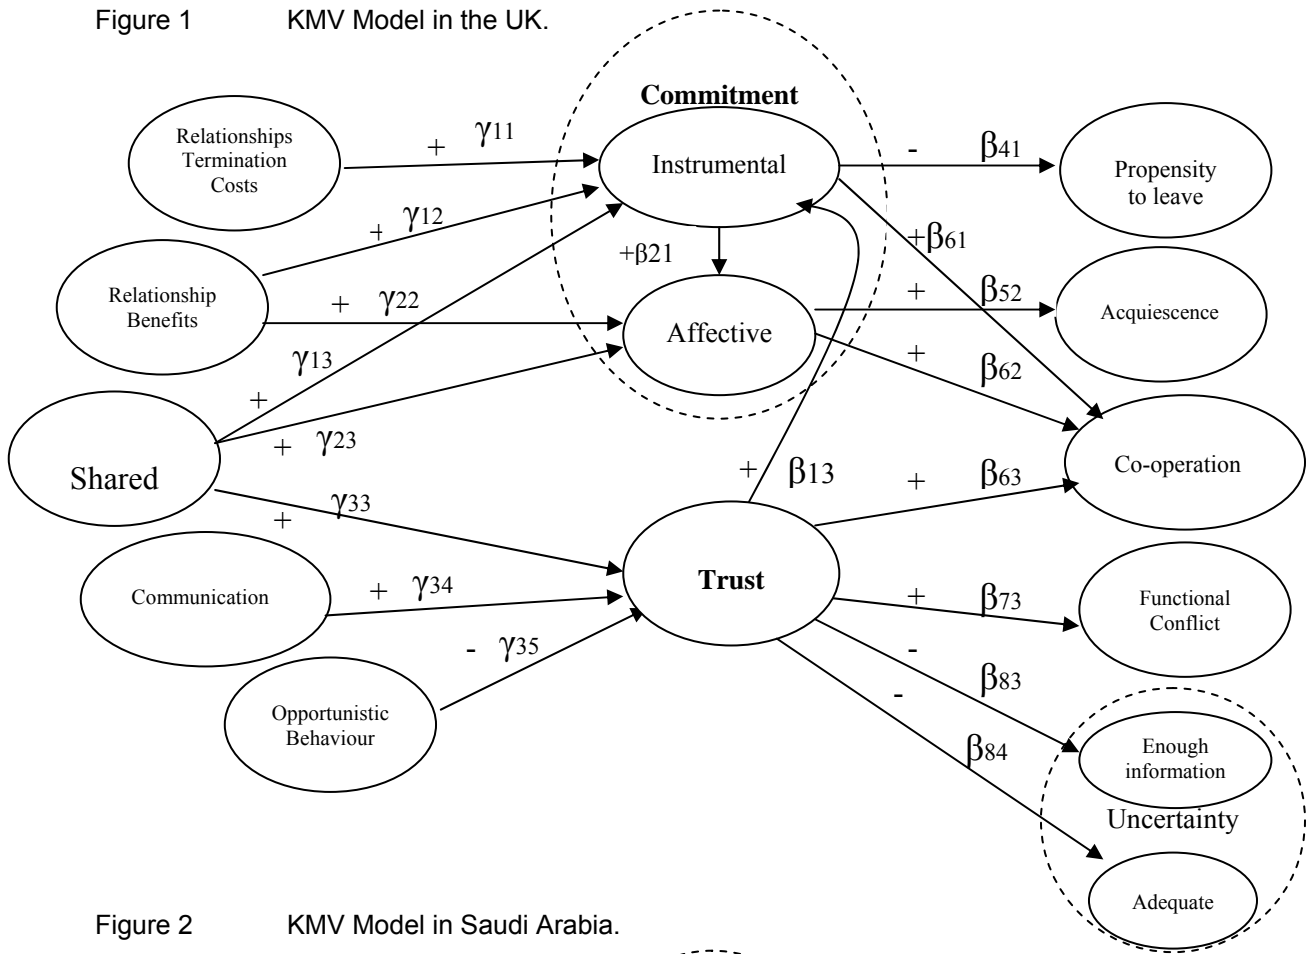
Figure 1 KMV Model in the UK.

Commitment

Relationships Termination Costs

$+$ $\gamma_{11}$

Instrumental

$-$ $\beta_{41}$

Propensity to leave

$+$ $\gamma_{12}$

$+\beta_{61}$

$+\beta_{21}$

Relationship Benefits

$+$ $\gamma_{22}$

Affective

$+$ $\beta_{52}$

Acquiescence

$\gamma_{13}$

$+$

$\beta_{62}$

$+$

$+$ $\gamma_{23}$

Shared

$+$ $\beta_{13}$

$+$ $\beta_{63}$

Co-operation

$\gamma_{33}$

$+$

Communication

$+$ $\gamma_{34}$

Trust

$+$ $\beta_{73}$

Functional Conflict

$-$ $\gamma_{35}$

$-$

Opportunistic Behaviour

$\beta_{83}$

$-$

$\beta_{84}$

Enough information

Uncertainty

Adequate

Figure 2 KMV Model in Saudi Arabia.